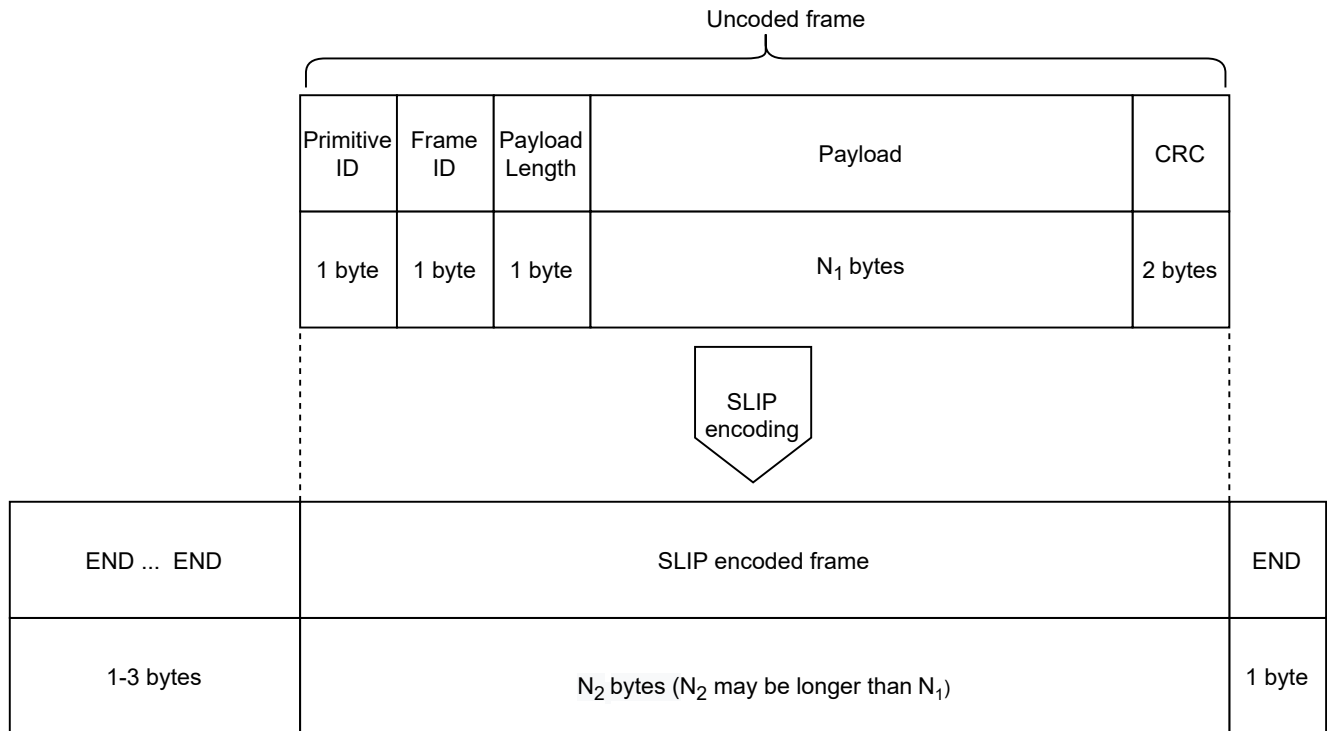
Uncoded frame

| Primitive ID | Frame ID | Payload Length | Payload | CRC |
|---|---|---|---|---|
| 1 byte | 1 byte | 1 byte | $N_1$ bytes | 2 bytes |

SLIP encoding

| END ... END | SLIP encoded frame | END |
|---|---|---|
| 1-3 bytes | $N_2$ bytes ($N_2$ may be longer than $N_1$) | 1 byte |